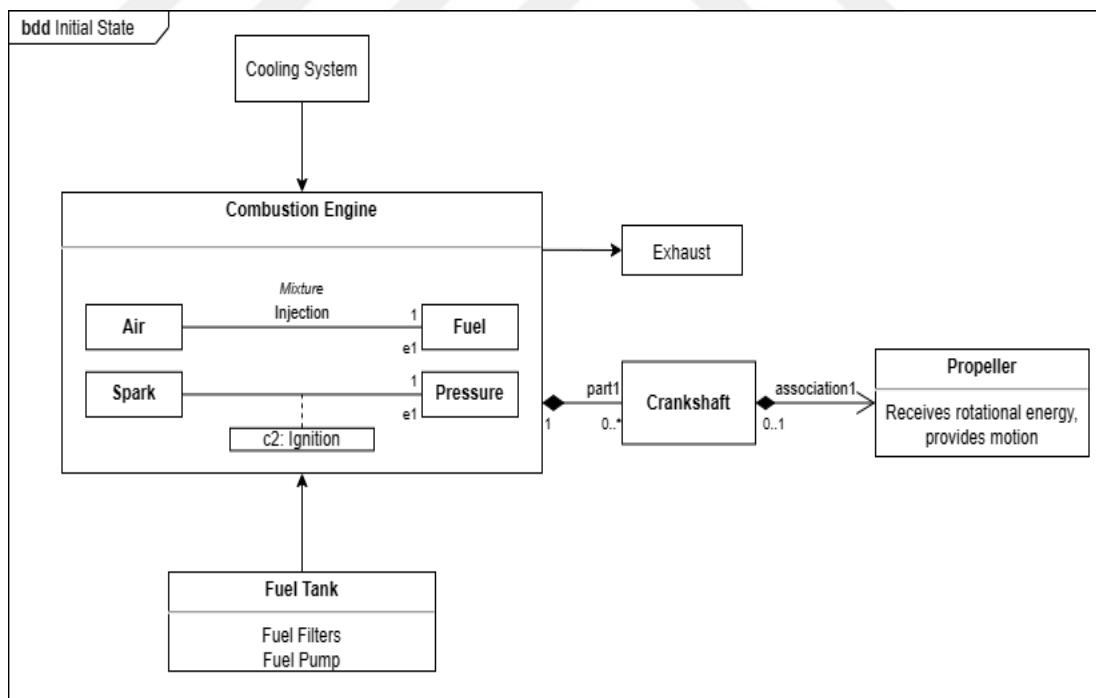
bdd Initial State

Cooling System

Combustion Engine

Exhaust

Mixture
Injection

Air

1

Fuel

e1

Spark

1

Pressure

e1

c2: Ignition

part1

1

0..*

Crankshaft

association1

0..1

Propeller

Receives rotational energy, provides motion

Fuel Tank

Fuel Filters
Fuel Pump